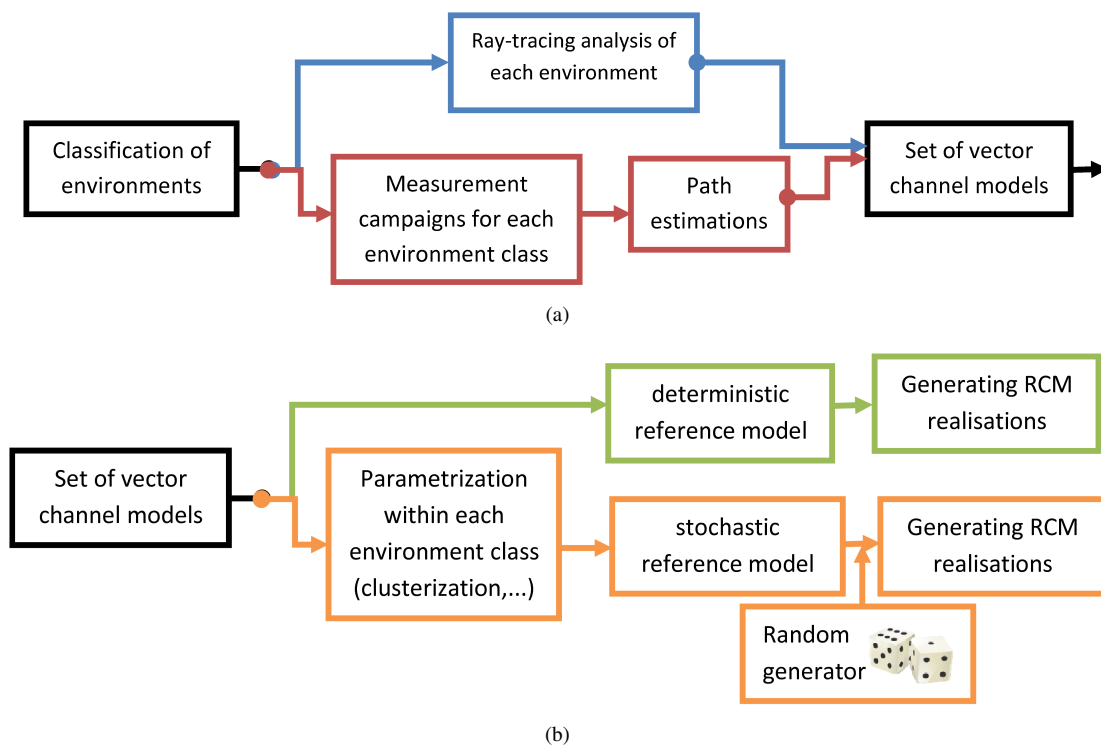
Ray-tracing analysis of each environment

Classification of environments

Measurement campaigns for each environment class

Path estimations

Set of vector channel models

(a)

deterministic reference model

Generating RCM realisations

Set of vector channel models

Parametrization within each environment class (clusterization,...)

stochastic reference model

Generating RCM realisations

Random generator

(b)